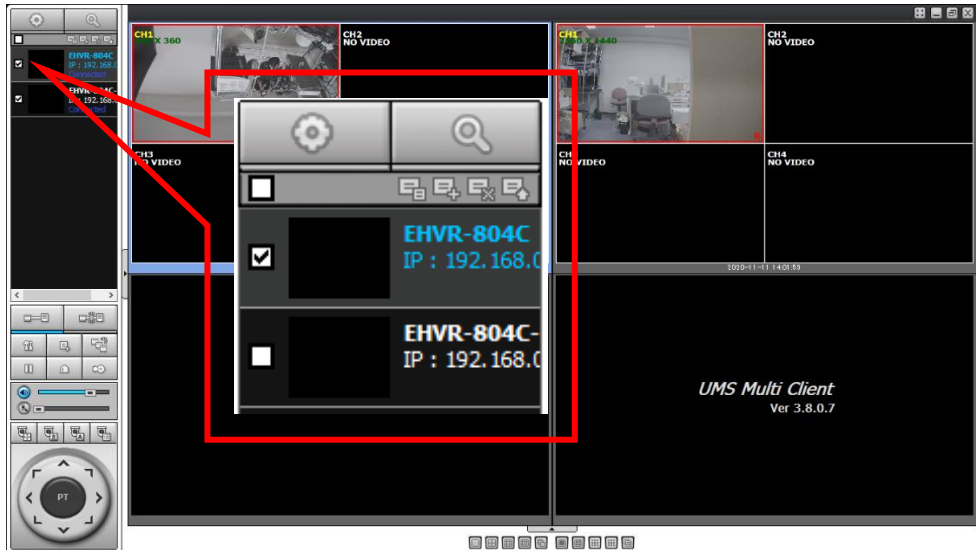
EHVR-804C
IP : 192.168.
Connected

EHVR-804C
IP : 192.168.
Connected

CH1
X 360

CH2
NO VIDEO

CH3
NO VIDEO

CH1
X 440

CH2
NO VIDEO

CH3
NO VIDEO

CH4
NO VIDEO

2020-11-11 14:01:53

EHVR-804C
IP : 192.168.0

EHVR-804C-
IP : 192.168.0

UMS Multi Client
Ver 3.8.0.7

PT